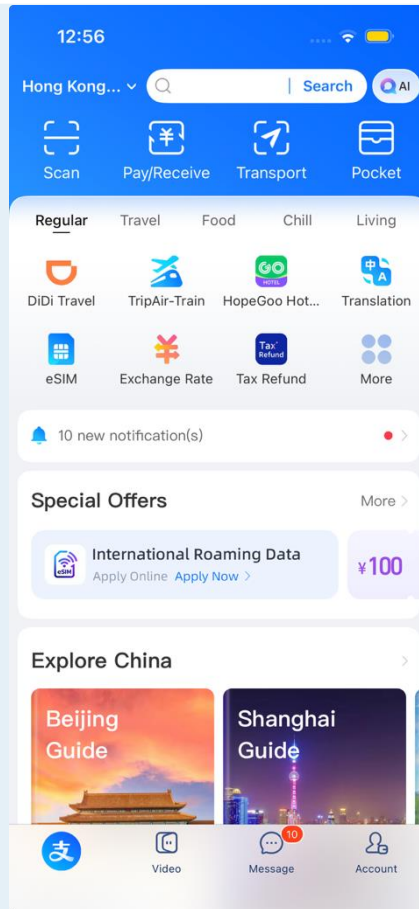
12:56

Hong Kong... Search AI

Scan Pay/Receive Transport Pocket

Regular Travel Food Chill Living

DiDi Travel TripAir-Train HopeGoo Hot... Translation

GO HOTEL

中 A

eSIM Exchange Rate Tax Refund More

Tax Refund

10 new notification(s)

Special Offers More

eSIM

International Roaming Data
Apply Online Apply Now

¥100

Explore China

Beijing Guide

Shanghai Guide

Video Message Account

10